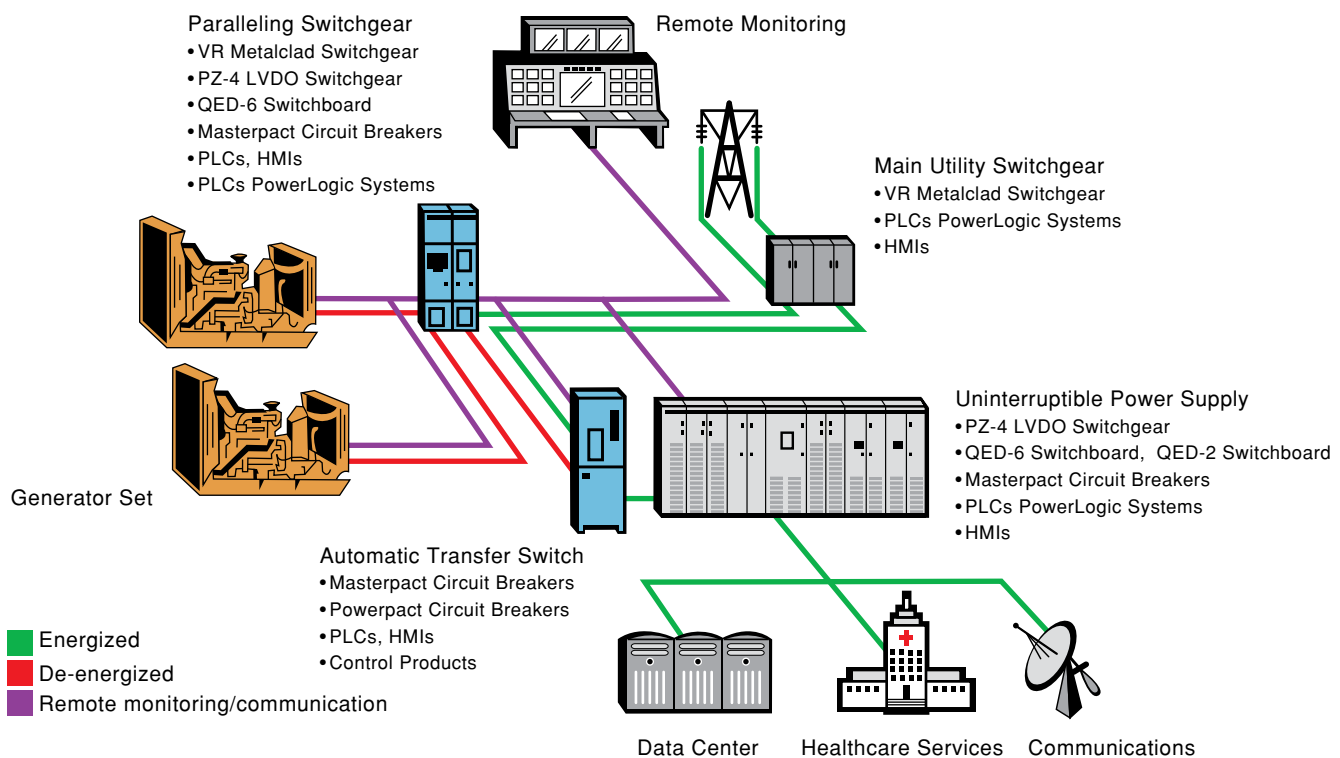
Paralleling Switchgear
•VR Metalclad Switchgear
•PZ-4 LVDO Switchgear
•QED-6 Switchboard
•Masterpact Circuit Breakers
•PLCs, HMIs
•PLCs PowerLogic Systems

Remote Monitoring

Main Utility Switchgear
•VR Metalclad Switchgear
•PLCs PowerLogic Systems
•HMIs

Uninterruptible Power Supply
•PZ-4 LVDO Switchgear
•QED-6 Switchboard, QED-2 Switchboard
•Masterpact Circuit Breakers
•PLCs PowerLogic Systems
•HMIs

Generator Set

Automatic Transfer Switch
•Masterpact Circuit Breakers
•Powerpact Circuit Breakers
•PLCs, HMIs
•Control Products

Energized
De-energized
Remote monitoring/communication

Data Center
Healthcare Services
Communications